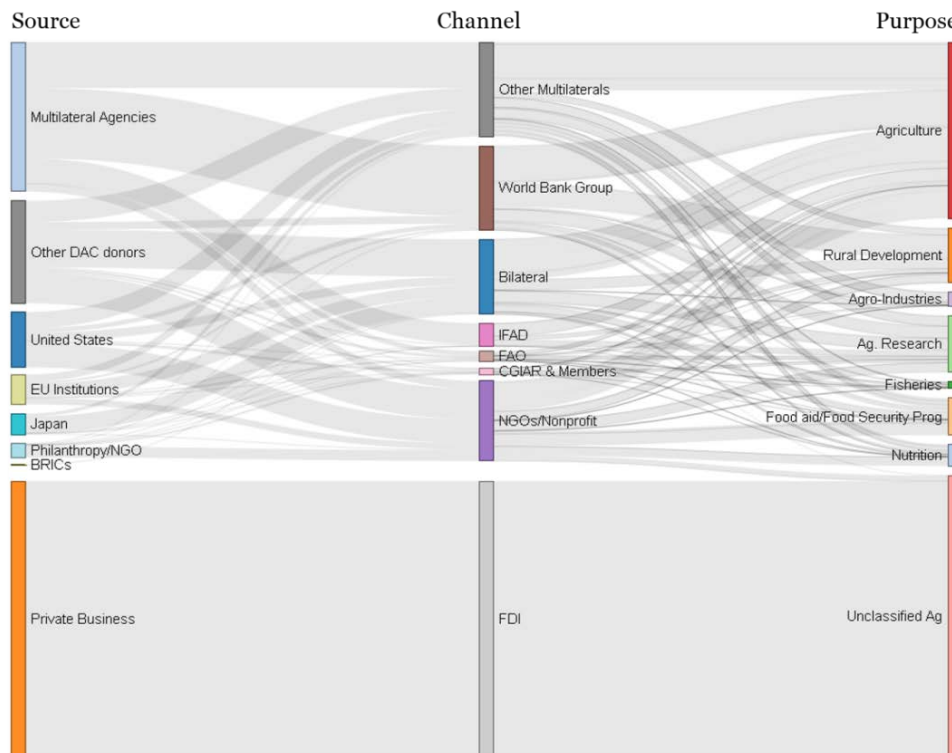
Source

Channel

Purpose

Multilateral Agencies

Other DAC donors

United States

EU Institutions

Japan

Philanthropy/NGO

BRICs

Private Business

Other Multilaterals

World Bank Group

Bilateral

IFAD

FAO

CGIAR & Members

NGOs/Nonprofit

FDI

Agriculture

Rural Development

Agro-Industries

Ag. Research

Fisheries

Food aid/Food Security Prog

Nutrition

Unclassified Ag